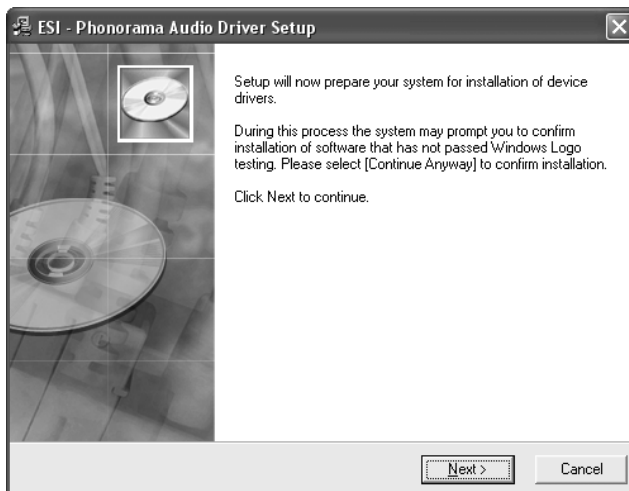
ESI - Phonorama Audio Driver Setup

Setup will now prepare your system for installation of device drivers.

During this process the system may prompt you to confirm installation of software that has not passed Windows Logo testing. Please select [Continue Anyway] to confirm installation.

Click Next to continue.

Next >

Cancel